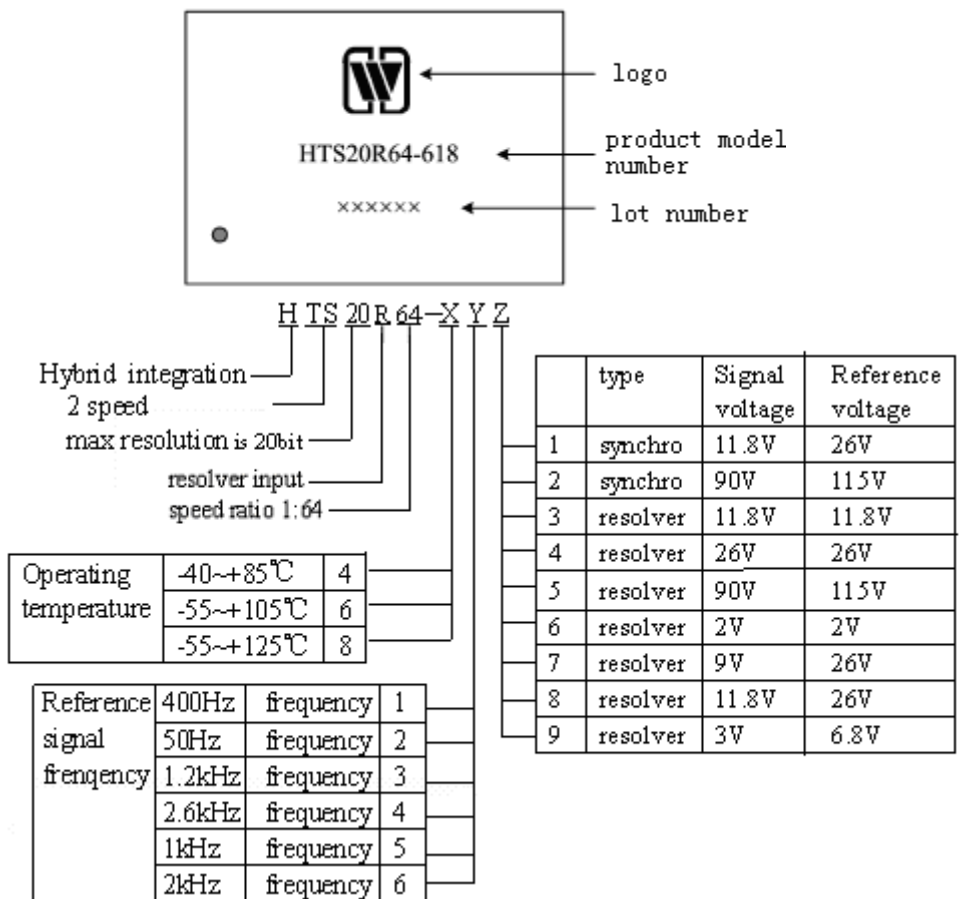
logo

HTS20R64-618

product model number

××××××

lot number

H TS 20 R 64–X Y Z

Hybrid integration

2 speed

max resolution is 20bit

resolver input

speed ratio 1:64

| | type | Signal voltage | Reference voltage |
|---|---|---|---|
| 1 | synchro | 11.8V | 26V |
| 2 | synchro | 90V | 115V |
| 3 | resolver | 11.8V | 11.8V |
| 4 | resolver | 26V | 26V |
| 5 | resolver | 90V | 115V |
| 6 | resolver | 2V | 2V |
| 7 | resolver | 9V | 26V |
| 8 | resolver | 11.8V | 26V |
| 9 | resolver | 3V | 6.8V |

| Operating temperature | -40~+85℃ | 4 |
|---|---|---|
| | -55~+105℃ | 6 |
| | -55~+125℃ | 8 |

| Reference signal frenqency | 400Hz | frequency | 1 |
|---|---|---|---|
| | 50Hz | frequency | 2 |
| | 1.2kHz | frequency | 3 |
| | 2.6kHz | frequency | 4 |
| | 1kHz | frequency | 5 |
| | 2kHz | frequency | 6 |